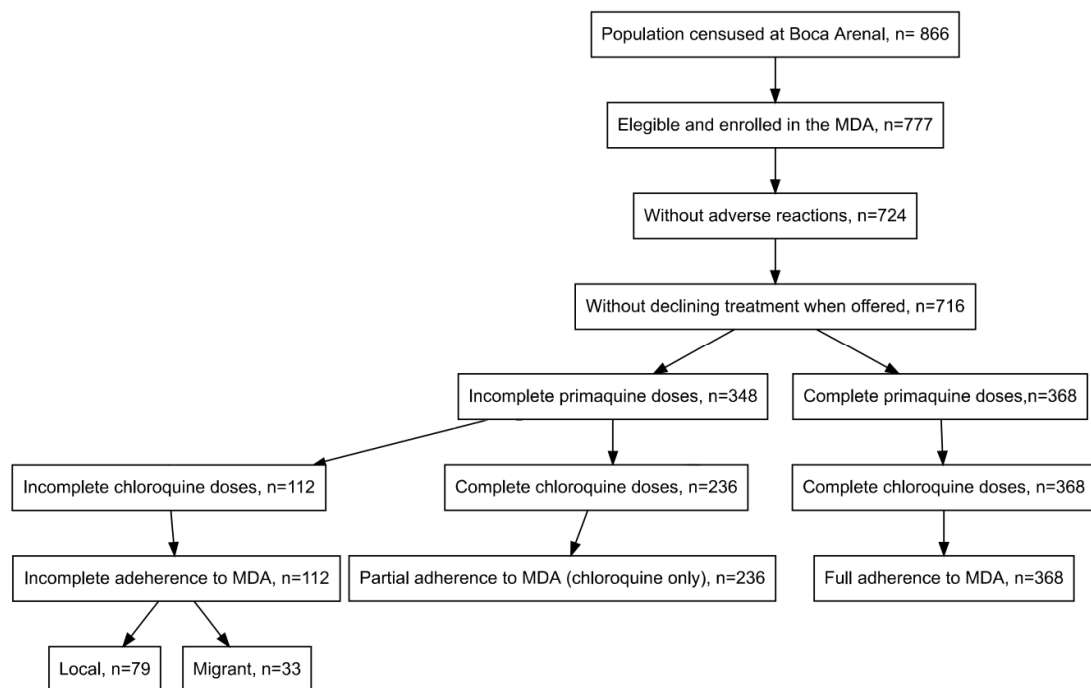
Population censused at Boca Arenal, n= 866

Elegible and enrolled in the MDA, n=777

Without adverse reactions, n=724

Without declining treatment when offered, n=716

Incomplete primaquine doses, n=348

Complete primaquine doses,n=368

Incomplete chloroquine doses, n=112

Complete chloroquine doses, n=236

Complete chloroquine doses, n=368

Incomplete adeherence to MDA, n=112

Partial adherence to MDA (chloroquine only), n=236

Full adherence to MDA, n=368

Local, n=79

Migrant, n=33